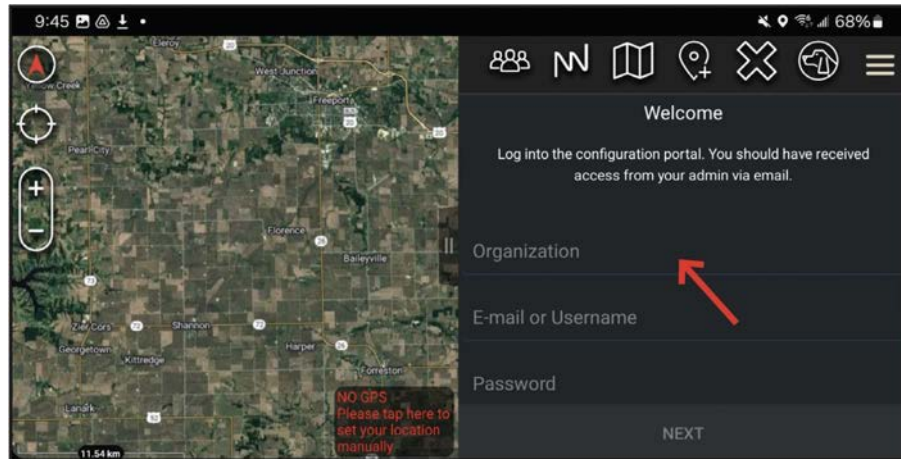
9:45

68%

Eleroy
West Junction
Yellow Creek
Freeport
20
Pearl City
Florence
Baileyville
Zier Cors
Shannon
72
Georgetown
Kittredge
Harper
Forreston
Lanark
11.54 km

NO GPS
Please tap here to set your location manually

Welcome

Log into the configuration portal. You should have received access from your admin via email.

Organization

E-mail or Username

Password

NEXT